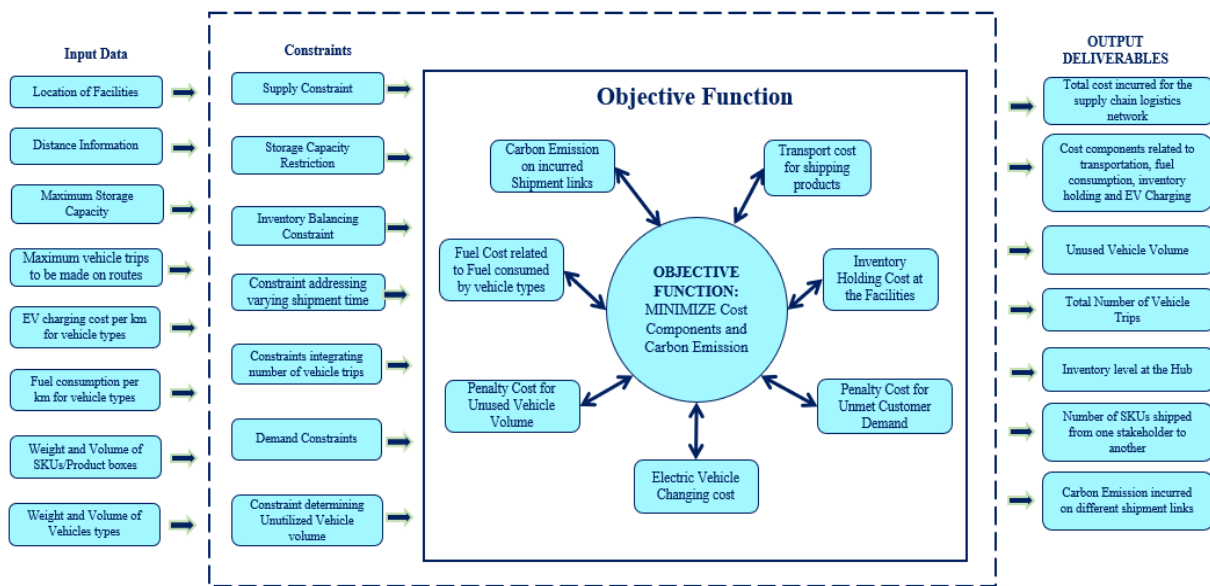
Input Data

Location of Facilities

Distance Information

Maximum Storage Capacity

Maximum vehicle trips to be made on routes

EV charging cost per km for vehicle types

Fuel consumption per km for vehicle types

Weight and Volume of SKUs/Product boxes

Weight and Volume of Vehicles types

Constraints

Supply Constraint

Storage Capacity Restriction

Inventory Balancing Constraint

Constraint addressing varying shipment time

Constraints integrating number of vehicle trips

Demand Constraints

Constraint determining Unutilized Vehicle volume

Objective Function

Carbon Emission on incurred Shipment links

Transport cost for shipping products

Fuel Cost related to Fuel consumed by vehicle types

OBJECTIVE FUNCTION: MINIMIZE Cost Components and Carbon Emission

Inventory Holding Cost at the Facilities

Penalty Cost for Unused Vehicle Volume

Penalty Cost for Unmet Customer Demand

Electric Vehicle Changing cost

OUTPUT DELIVERABLES

Total cost incurred for the supply chain logistics network

Cost components related to transportation, fuel consumption, inventory holding and EV Charging

Unused Vehicle Volume

Total Number of Vehicle Trips

Inventory level at the Hub

Number of SKUs shipped from one stakeholder to another

Carbon Emission incurred on different shipment links